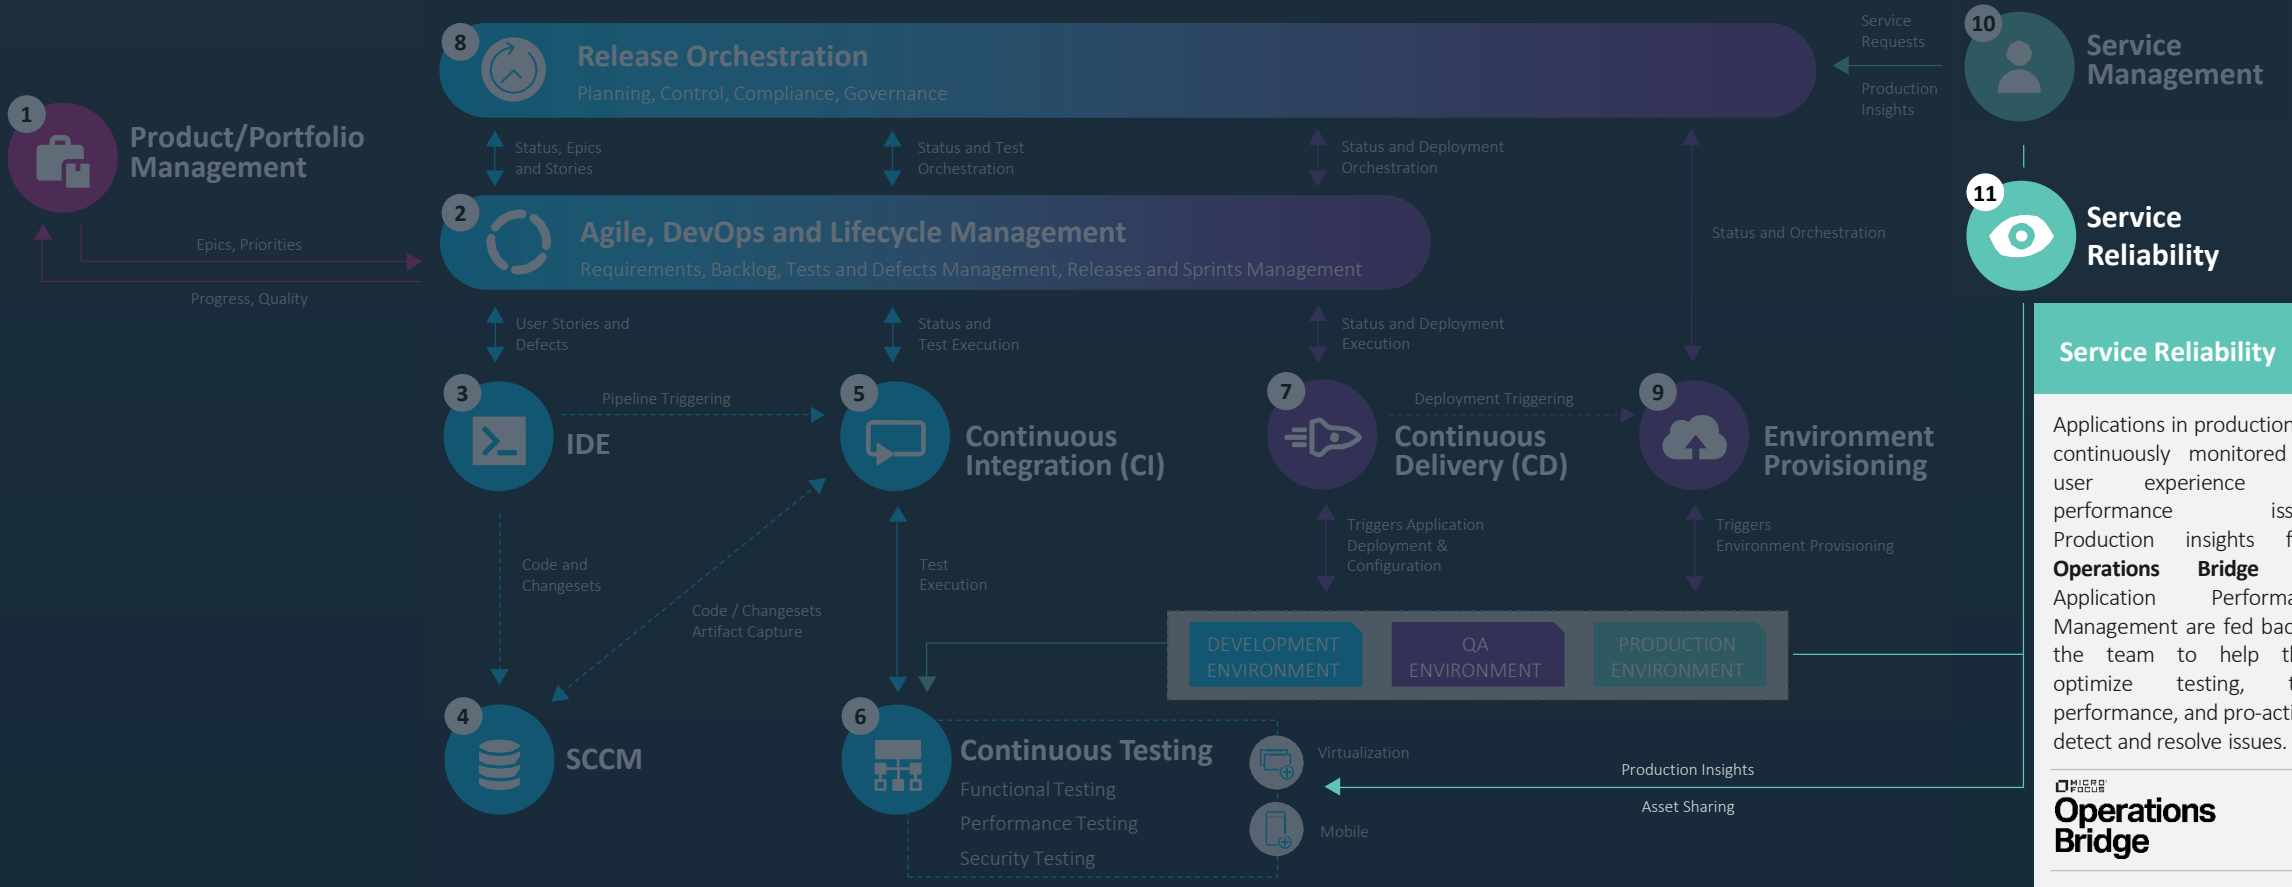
8
Release Orchestration
Planning, Control, Compliance, Governance

Service Requests

Production Insights

10
Service Management

1
Product/Portfolio Management

Status, Epics and Stories

Status and Test Orchestration

Status and Deployment Orchestration

11
Service Reliability

2
Agile, DevOps and Lifecycle Management
Requirements, Backlog, Tests and Defects Management, Releases and Sprints Management

Epics, Priorities

Progress, Quality

Status and Orchestration

User Stories and Defects

Status and Test Execution

Status and Deployment Execution

Service Reliability

3
IDE

Pipeline Triggering

5
Continuous Integration (CI)

7
Continuous Delivery (CD)

Deployment Triggering

9
Environment Provisioning

Applications in production continuously monitored user experience performance iss Production insights f Operations Bridge Application Performa Management are fed bac the team to help t optimize testing, performance, and pro-acti detect and resolve issues.

Code and Changesets

Code / Changesets Artifact Capture

Test Execution

Triggers Application Deployment & Configuration

Triggers Environment Provisioning

DEVELOPMENT ENVIRONMENT

QA ENVIRONMENT

PRODUCTION ENVIRONMENT

4
SCCM

6
Continuous Testing
Functional Testing
Performance Testing
Security Testing

Virtualization

Mobile

Production Insights

Asset Sharing

MICRO FOCUS
Operations Bridge